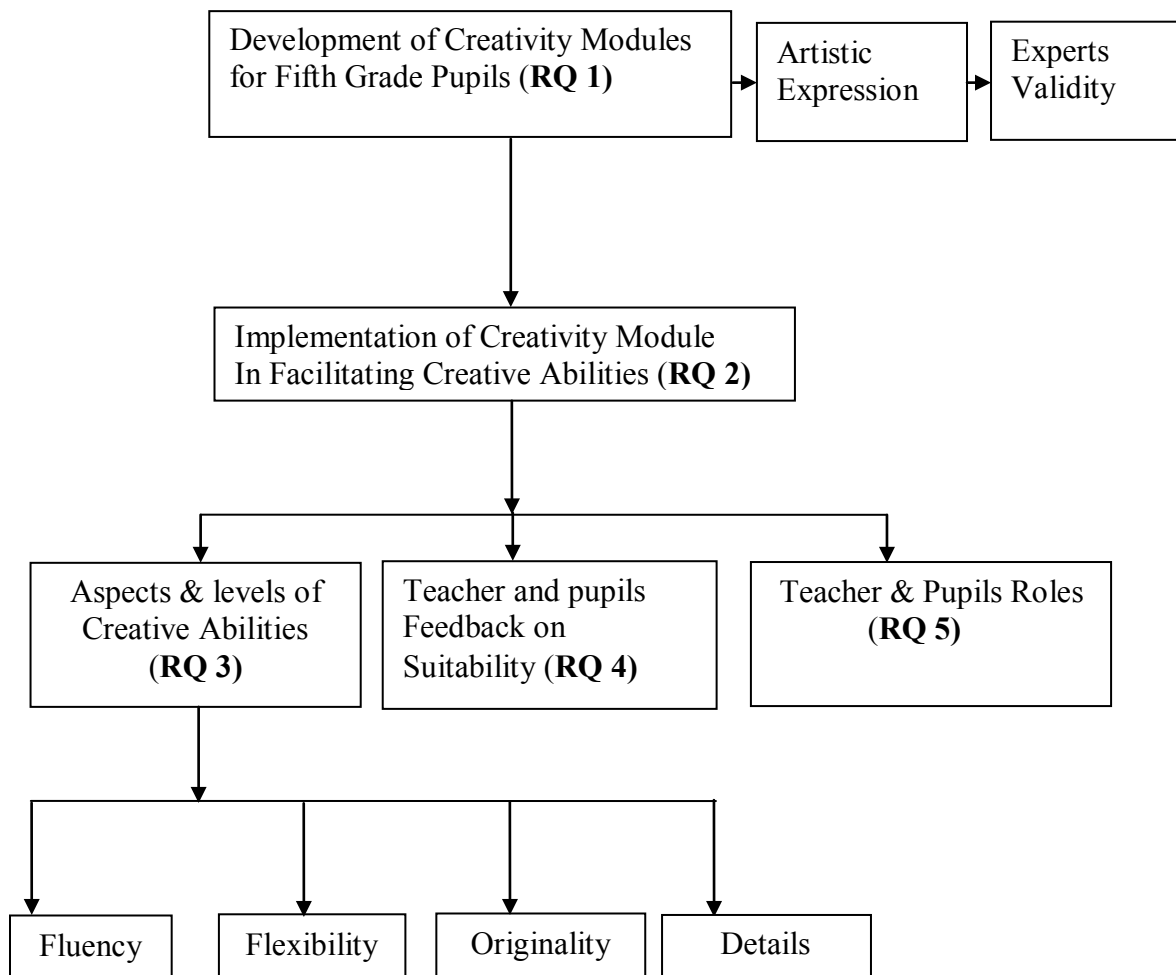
Development of Creativity Modules for Fifth Grade Pupils (RQ 1)

Artistic Expression

Experts Validity

Implementation of Creativity Module In Facilitating Creative Abilities (RQ 2)

Aspects & levels of Creative Abilities (RQ 3)

Teacher and pupils Feedback on Suitability (RQ 4)

Teacher & Pupils Roles (RQ 5)

Fluency

Flexibility

Originality

Details